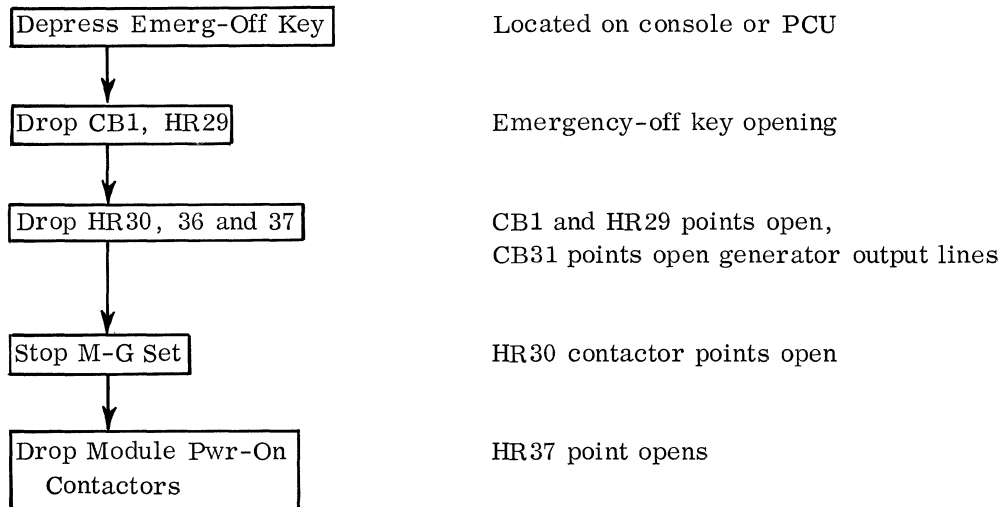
Depress Emerg-Off Key

Located on console or PCU

Drop CB1, HR29

Emergency-off key opening

Drop HR30, 36 and 37

CB1 and HR29 points open, CB31 points open generator output lines

Stop M-G Set

HR30 contactor points open

Drop Module Pwr-On Contactors

HR37 point opens